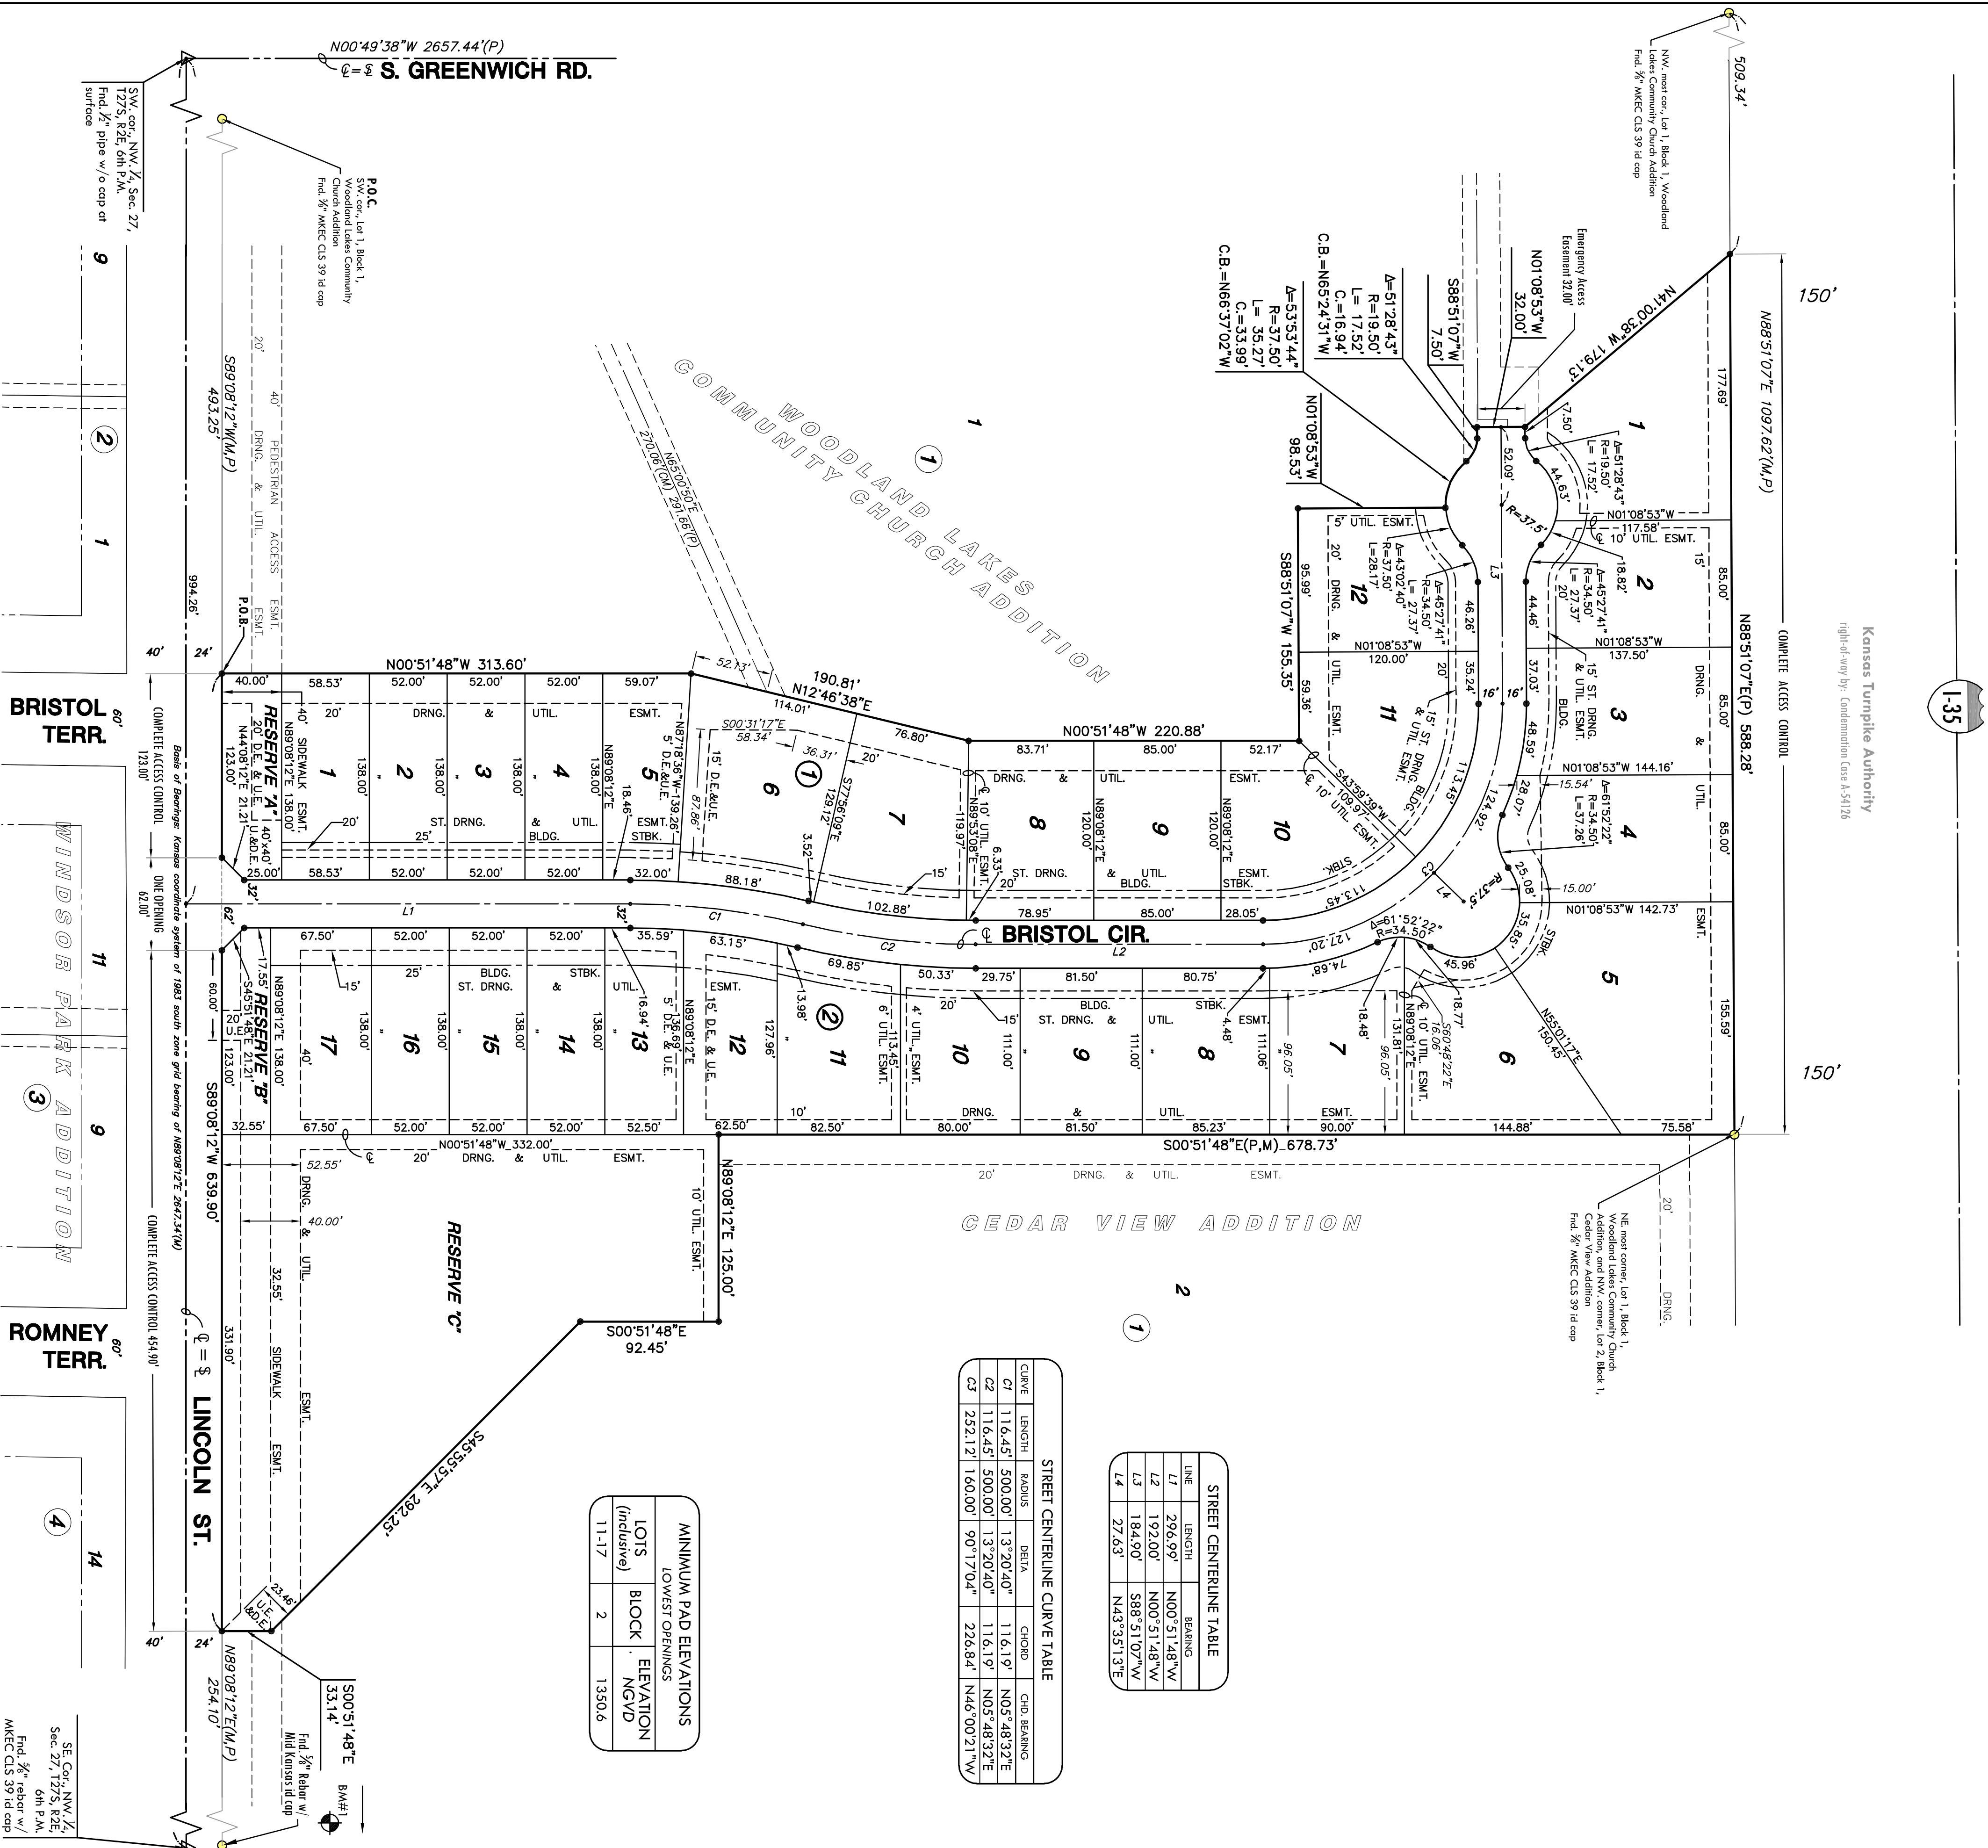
N00°49'38"W 2657.44'(P)
℄=$ S. GREENWICH RD.

SW. cor., NW. ¼, Sec. 27, T27S, R2E, 6th P.M. Fnd. ½" pipe w/o cap at surface

P.O.C.
SW. cor., Lot 1, Block 1, Woodland Lakes Community Church Addition Fnd. ⅝" MKEC CLS 39 id cap

NW. most cor., Lot 1, Block 1, Woodland Lakes Community Church Addition Fnd. ⅝" MKEC CLS 39 id cap

509.34'

Emergency Access Easement 32.00'
N01°08'53"W 32.00'
S88°51'07"W 7.50'
Δ=51°28'43" R=19.50' L= 17.52' C.=16.94' C.B.=N65°24'31"W
Δ=53°53'44" R=37.50' L= 35.27' C.=33.99' C.B.=N66°37'02"W
N01°08'53"W 98.53'

N41°00'38"W 179.13'
150'
N88°51'07"E 1097.62'(M,P)
177.69'

WOODLAND LAKES COMMUNITY CHURCH ADDITION
N65°00'50"E 270.06'(M) 291.66'(P)
1
①

20' 40' PEDESTRIAN ACCESS DRNG. & UTIL. ESMT.
S89°08'12"W(M,P) 493.25'
994.26'
P.O.B.
9
②
1

BRISTOL TERR. 60'
40' 24'
COMPLETE ACCESS CONTROL 123.00'
ONE OPENING 62.00'
Basis of Bearings: Kansas coordinate system of 1983 south zone grid bearing of N89°08'12"E 2647.34'(M)
WINDSOR PARK ADDITION
11
③ 9
ROMNEY TERR. 60'
④ 14
COMPLETE ACCESS CONTROL 454.90'

N00°51'48"W 313.60'
40.00' 58.53' 52.00' 52.00' 52.00' 59.07'
20' DRNG. & UTIL. ESMT.
RESERVE "A"
N89°08'12"E 138.00'
SIDEWALK ESMT.
20' D.E. & U.E.
N44°08'12"E 21.21'
123.00'
40'x40' U.&D.E.
1 2 3 4 5
138.00' 138.00' 138.00' 138.00' 138.00'
N89°08'12"E
20' 25' ST. DRNG. & UTIL. BLDG. ESMT. STBK.
18.46'
25.00' 58.53' 52.00' 52.00' 52.00' 32.00'
32' 62'

52.13'
190.81'
N12°46'38"E
114.01' 76.80'
N87°18'36"W 139.26'
5' D.E.&U.E.
87.86'
S00°31'17"E 58.34'
36.31'
15' D.E.&U.E.
20'
6 ① 7
S77°56'09"E 129.12'
3.52'
88.18' 102.88'
15'

N00°51'48"W 220.88'
83.71' 85.00' 52.17'
DRNG. & UTIL. ESMT.
10' UTIL. ESMT.
N89°53'08"E 119.97'
6.33'
8 9 10
N89°08'12"E 120.00' 120.00'
20' ST. DRNG. & UTIL. BLDG. ESMT. STBK.
78.95' 85.00' 28.05'
S43°59'39"W 109.97'
10' UTIL. ESMT.
S88°51'07"W 155.35'
95.99' 59.36'
5' UTIL. ESMT.
20' DRNG. & UTIL. ESMT.
12
Δ=43°02'40" R=37.50' L=28.17'
Δ=45°27'41" R=34.50' L= 27.37'
N01°08'53"W 120.00'
20'
11
15' ST. DRNG. & UTIL. BLDG. ESMT.
46.26' 35.24' 113.45'
16' 16'
52.09'
L3
R=37.5'
44.63'
7.50'
Δ=51°28'43" R=19.50' L= 17.52'
N01°08'53"W 117.58'
10' UTIL. ESMT.
18.82'
Δ=45°27'41" R=34.50' L= 27.37'
20'
2
15'
44.46'
37.03'
N01°08'53"W 137.50'
15' ST. DRNG. & UTIL. ESMT. BLDG.
3
48.59'
N01°08'53"W 144.16'
15.54'
Δ=61°52'22" R=34.50' L=37.26'
28.07'
4
124.92'
DRNG. & UTIL. ESMT.
85.00' 85.00' 85.00'
STBK.
C3
L4
R=37.5'
25.08'
15.00'
N01°08'53"W 142.73'
113.45'
35.85'
STBK.

℄ BRISTOL CIR.
L1 C1 C2 L2
127.20'
Δ=61°52'22" R=34.50'
45.96'
74.68'
N55°01'17"E 150.45'
5
155.59'
6
N88°51'07"E(P) 588.28'
COMPLETE ACCESS CONTROL
150'

67.50' 52.00' 52.00' 52.00' 35.59'
63.15' 69.85'
50.33' 29.75' 81.50' 80.75'
15' 25' BLDG. ST. DRNG. & STBK. UTIL.
16.94'
ESMT.
15' D.E. & U.E.
5' D.E. & U.E.
136.69'
N89°08'12"E
17.55'
S45°51'48"E 21.21'
RESERVE "B"
N89°08'12"E 138.00'
20' U.E.
40'
17 16 15 14 13 12 11 10 9 8 7 6
138.00' 138.00' 138.00' 138.00'
127.96'
13.98'
②
6' UTIL. ESMT. 113.45'
4' UTIL. ESMT.
20' 15' BLDG. ST. DRNG. & UTIL. STBK. ESMT.
111.00' 111.00' 111.06'
4.48'
18.48'
96.05' 96.05'
131.81'
N89°08'12"E
10' UTIL. ESMT.
S60°48'22"E 16.06'
18.77'
60.00'
123.00'
32.55' 67.50' 52.00' 52.00' 52.00' 52.50' 62.50' 82.50' 80.00' 81.50' 85.23' 90.00' 144.88' 75.58'
10' DRNG. & UTIL. ESMT.
S00°51'48"E(P,M) 678.73'

N00°51'48"W 332.00'
20' DRNG. & UTIL. ESMT.
52.55'
40.00'
DRNG. & UTIL.
32.55'
SIDEWALK ESMT.
ESMT.
RESERVE "C"
N89°08'12"E 125.00'
10' UTIL. ESMT.
S00°51'48"E 92.45'
S45°55'57"E 292.25'
23.46'
U.E. &D.E.
S89°08'12"W 639.90'
331.90'
℄ = $ LINCOLN ST.
40' 24'
N89°08'12"E(M,P) 254.10'
S00°51'48"E 33.14'
Fnd. ⅝" Rebar w/ Mid Kansas id cap
BM#1
SE. Cor., NW. ¼, Sec. 27, T27S, R2E, 6th P.M. Fnd. ⅝" rebar w/ MKEC CLS 39 id cap

20' DRNG. & UTIL. ESMT.
CEDAR VIEW ADDITION
2
①
20' DRNG.
NE. most corner, Lot 1, Block 1, Woodland Lakes Community Church Addition, and NW. corner, Lot 2, Block 1, Cedar View Addition Fnd. ⅝" MKEC CLS 39 id cap

Kansas Turnpike Authority
right-of-way by: Condemnation Case A-54126
I-35

MINIMUM PAD ELEVATIONS
LOWEST OPENINGS
| LOTS (inclusive) | BLOCK | ELEVATION NGVD |
|---|---|---|
| 11-17 | 2 | 1350.6 |

STREET CENTERLINE CURVE TABLE
| CURVE | LENGTH | RADIUS | DELTA | CHORD | CHD. BEARING |
|---|---|---|---|---|---|
| C1 | 116.45' | 500.00' | 13°20'40" | 116.19' | N05°48'32"E |
| C2 | 116.45' | 500.00' | 13°20'40" | 116.19' | N05°48'32"E |
| C3 | 252.12' | 160.00' | 90°17'04" | 226.84' | N46°00'21"W |

STREET CENTERLINE TABLE
| LINE | LENGTH | BEARING |
|---|---|---|
| L1 | 296.99' | N00°51'48"W |
| L2 | 192.00' | N00°51'48"W |
| L3 | 184.90' | S88°51'07"W |
| L4 | 27.63' | N43°35'13"E |